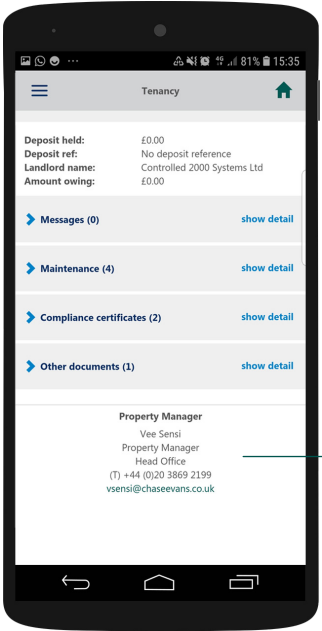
81% 15:35

Tenancy

Deposit held: £0.00
Deposit ref: No deposit reference
Landlord name: Controlled 2000 Systems Ltd
Amount owing: £0.00

Messages (0) show detail

Maintenance (4) show detail

Compliance certificates (2) show detail

Other documents (1) show detail

Property Manager
Vee Sensi
Property Manager
Head Office
(T) +44 (0)20 3869 2199
vsensi@chaseevans.co.uk